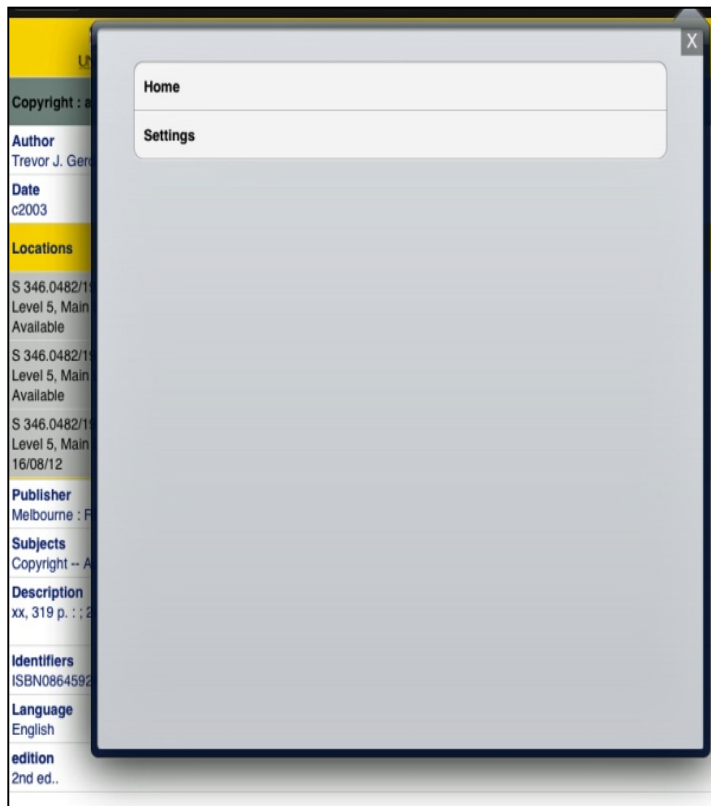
UN

Copyright : a

Author
Trevor J. Ger

Date
c2003

Locations

S 346.0482/1
Level 5, Main
Available

S 346.0482/1
Level 5, Main
Available

S 346.0482/1
Level 5, Main
16/08/12

Publisher
Melbourne : F

Subjects
Copyright -- A

Description
xx, 319 p. : ; 2

Identifiers
ISBN0864592

Language
English

edition
2nd ed..

X

Home

Settings